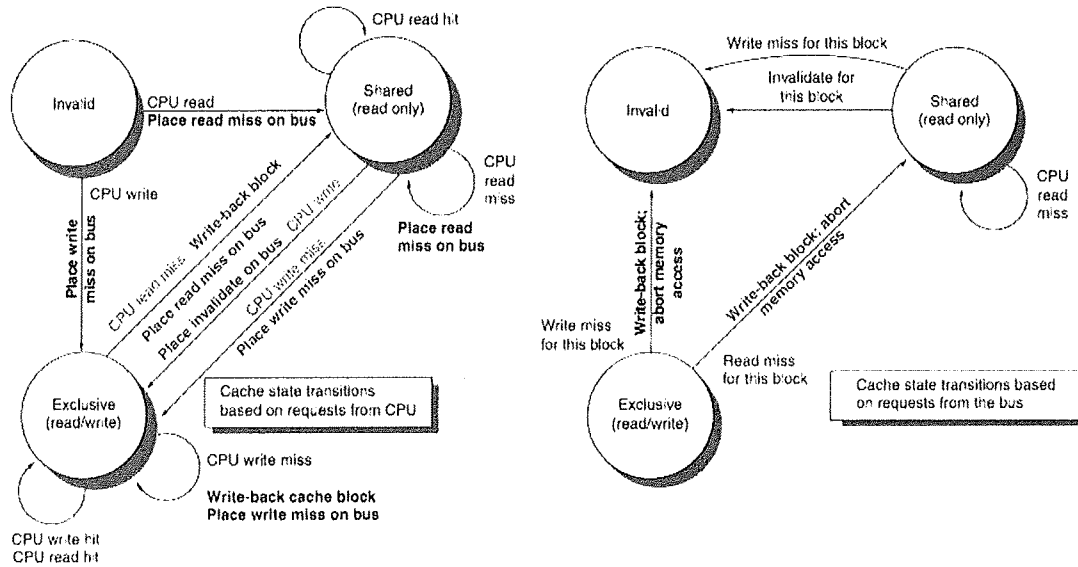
CPU read hit

Invalid

CPU read
Place read miss on bus

Shared (read only)

CPU write

Place write miss on bus

Write-back block

CPU read miss

Place read miss on bus

CPU write

Place invalidate on bus

CPU write miss

Place write miss on bus

CPU read miss

Place read miss on bus

Exclusive (read/write)

Cache state transitions based on requests from CPU

CPU write miss

Write-back cache block
Place write miss on bus

CPU write hit
CPU read hit

Write miss for this block

Invalidate for this block

Invalid

Shared (read only)

CPU read miss

Write miss for this block

Write-back block; abort memory access

Write-back block; abort memory access

Read miss for this block

Exclusive (read/write)

Cache state transitions based on requests from the bus